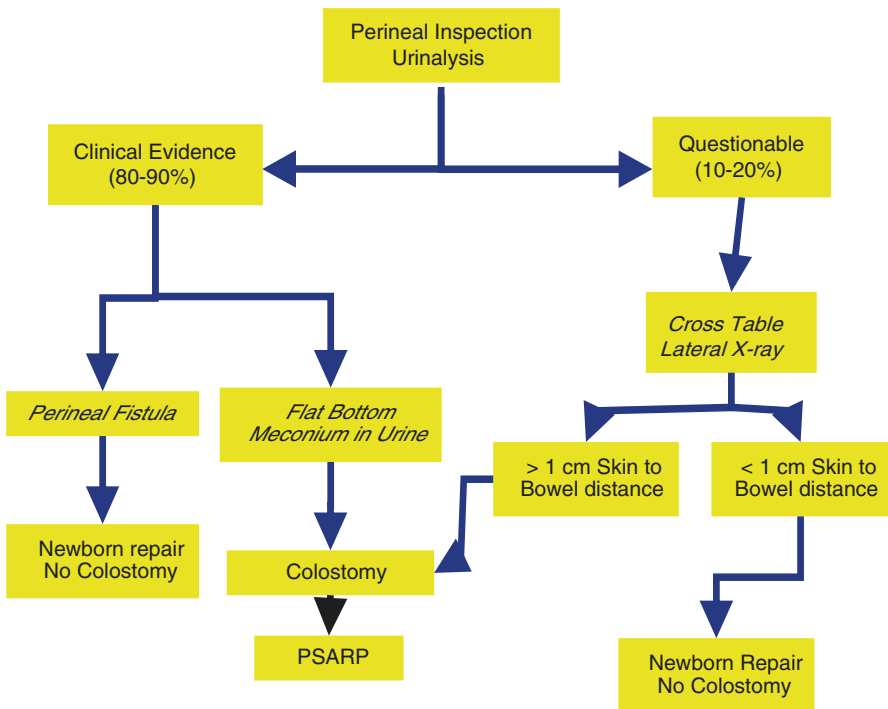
Perineal Inspection
Urinalysis

Clinical Evidence
(80-90%)

Questionable
(10-20%)

Perineal Fistula

Flat Bottom
Meconium in Urine

Newborn repair
No Colostomy

Colostomy

PSARP

Cross Table
Lateral X-ray

> 1 cm Skin to
Bowel distance

< 1 cm Skin to
Bowel distance

Newborn Repair
No Colostomy